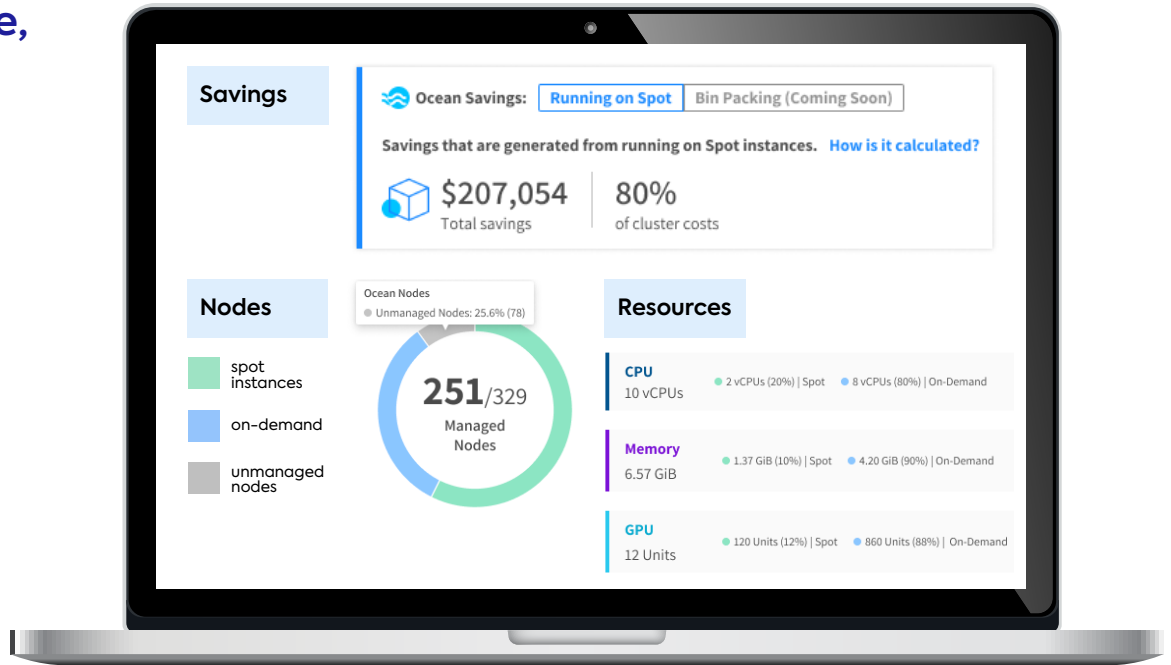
e,

Savings

Ocean Savings: Running on Spot Bin Packing (Coming Soon)

Savings that are generated from running on Spot instances. How is it calculated?

$207,054
Total savings

80%
of cluster costs

Nodes

spot instances

on-demand

unmanaged nodes

Ocean Nodes
Unmanaged Nodes: 25.6% (78)

251/329
Managed Nodes

Resources

CPU
10 vCPUs
2 vCPUs (20%) | Spot
8 vCPUs (80%) | On-Demand

Memory
6.57 GiB
1.37 GiB (10%) | Spot
4.20 GiB (90%) | On-Demand

GPU
12 Units
120 Units (12%) | Spot
860 Units (88%) | On-Demand